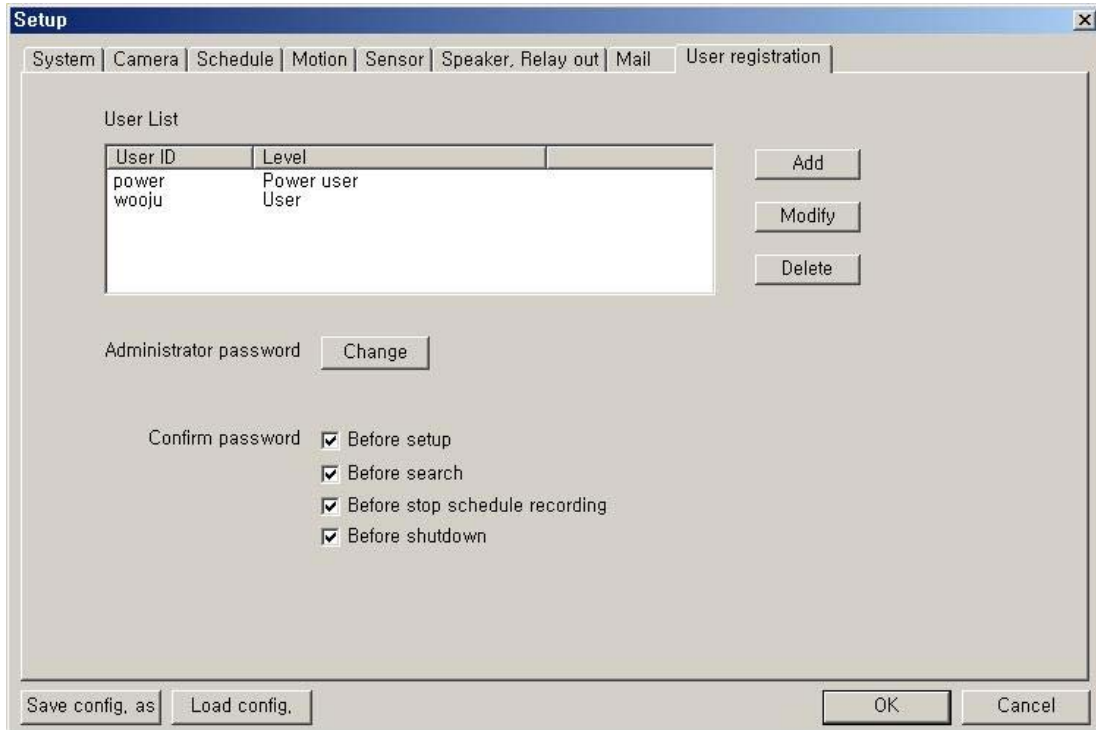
Setup

System | Camera | Schedule | Motion | Sensor | Speaker, Relay out | Mail | User registration

User List

| User ID | Level | |
|---|---|---|
| power | Power user | |
| wooju | User | |

Add

Modify

Delete

Administrator password Change

Confirm password
☑ Before setup
☑ Before search
☑ Before stop schedule recording
☑ Before shutdown

Save config. as
Load config.
OK
Cancel